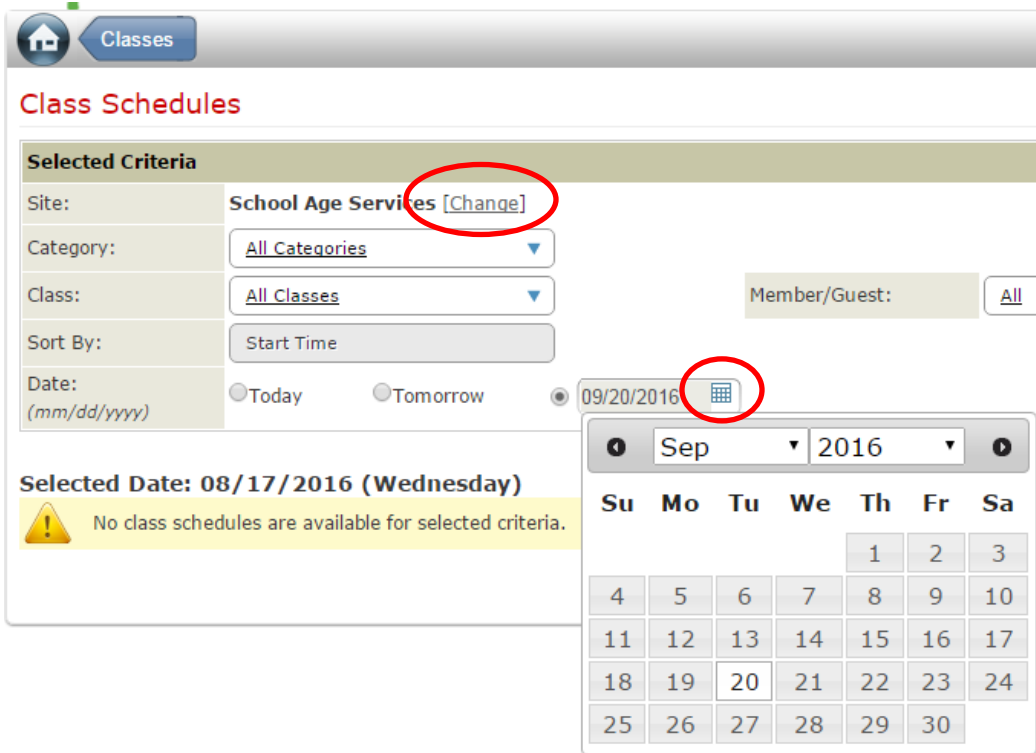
Classes

Class Schedules

| Selected Criteria | | | |
|---|---|---|---|
| Site: | School Age Services [Change] | | |
| Category: | All Categories | | |
| Class: | All Classes | Member/Guest: | All |
| Sort By: | Start Time | | |
| Date: (mm/dd/yyyy) | Today Tomorrow 09/20/2016 | | |

Selected Date: 08/17/2016 (Wednesday)

No class schedules are available for selected criteria.

Sep 2016

| Su | Mo | Tu | We | Th | Fr | Sa |
|---|---|---|---|---|---|---|
| | | | | 1 | 2 | 3 |
| 4 | 5 | 6 | 7 | 8 | 9 | 10 |
| 11 | 12 | 13 | 14 | 15 | 16 | 17 |
| 18 | 19 | 20 | 21 | 22 | 23 | 24 |
| 25 | 26 | 27 | 28 | 29 | 30 | |